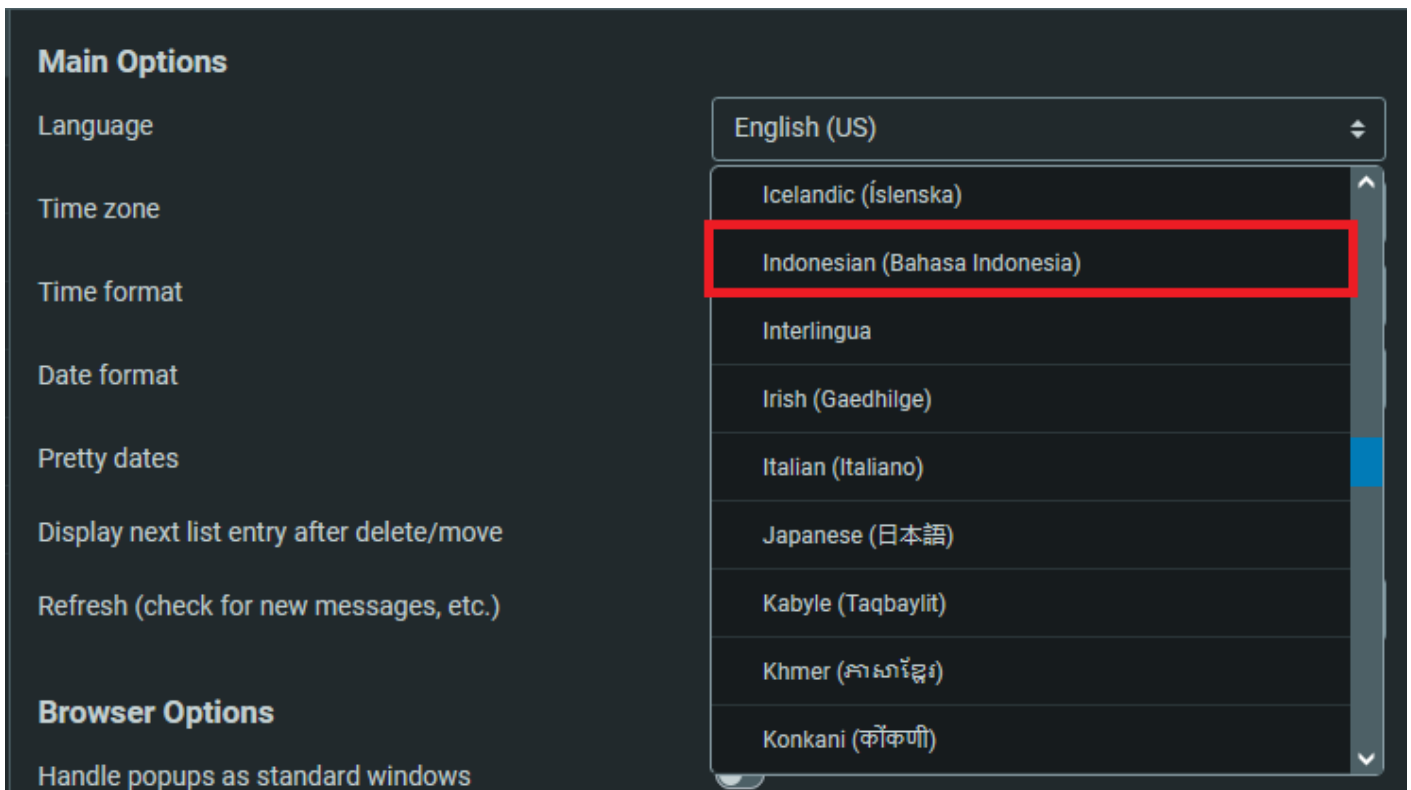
Main Options

Language

English (US)

Icelandic (Íslenska)
Indonesian (Bahasa Indonesia)
Interlingua
Irish (Gaedhilge)
Italian (Italiano)
Japanese (日本語)
Kabyle (Taqbaylit)
Khmer (ភាសាខ្មែរ)
Konkani (कोंकणी)

Time zone

Time format

Date format

Pretty dates

Display next list entry after delete/move

Refresh (check for new messages, etc.)

Browser Options

Handle popups as standard windows